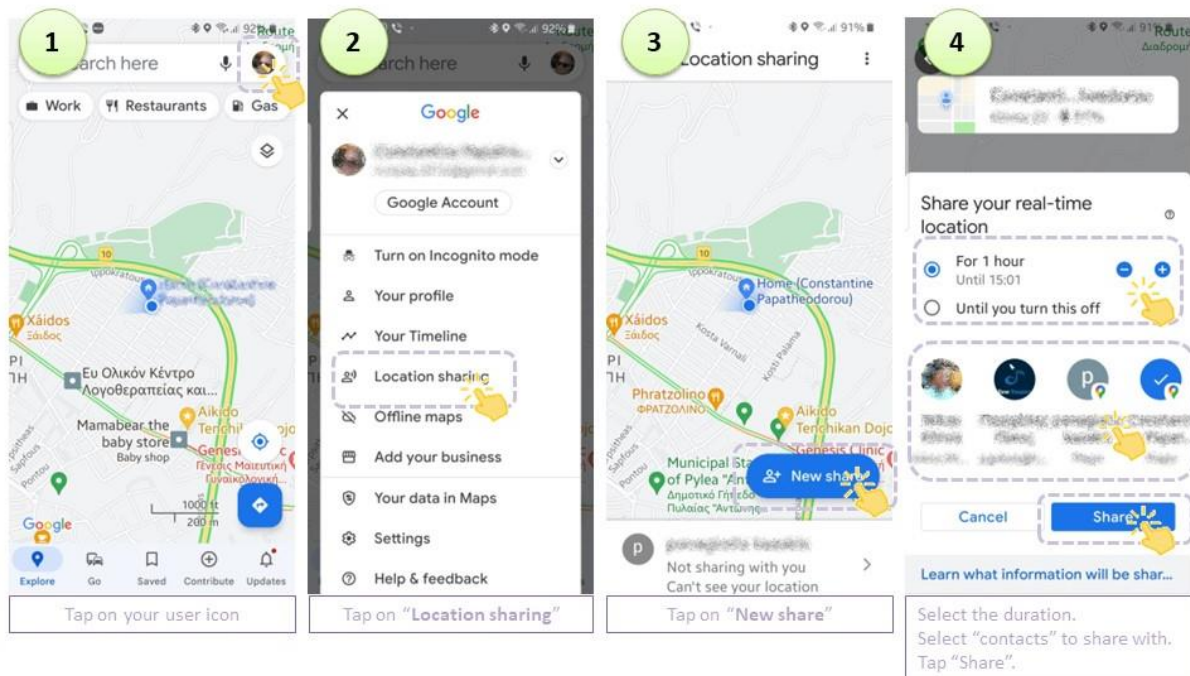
1

92%

Route

arch here

Work

Restaurants

Gas

Ιπποκράτους

Χάιdos
Σάιδος

ΡΙ
ΤΗ

Ευ Ολικόν Κέντρο Λογοθεραπείας και...

Mamabear the baby store
Baby shop

Aikido

Genesis
Γένεσις Μαιευτική Γυναικολογική

Google

1000 ft
200 m

Explore

Go

Saved

Contribute

Updates

Tap on your user icon

2

92%

arch here

Google

Google Account

Turn on Incognito mode

Your profile

Your Timeline

Location sharing

Offline maps

Add your business

Your data in Maps

Settings

Help & feedback

Tap on "Location sharing"

3

91%

Location sharing

Ιπποκράτους

Home (Constantine Papatheodorou)

Χάιdos
Σάιδος

ΡΙ
ΤΗ

Kosta Varnali

Kosti Palama

Phratzolino
ΦΡΑΤΖΟΛΙΝΟ

Aikido
Tenchikan Dojo

Genesis Clinic

Municipal Sta of Pylea "Ant
Δημοτικό Γήπεδο Πυλαίας "Αντώνη

New share

Not sharing with you
Can't see your location

Tap on "New share"

4

91%

Route
Διαδρομή

Share your real-time location

For 1 hour
Until 15:01

Until you turn this off

Cancel

Share

Learn what information will be shar...

Select the duration.
Select "contacts" to share with.
Tap "Share".